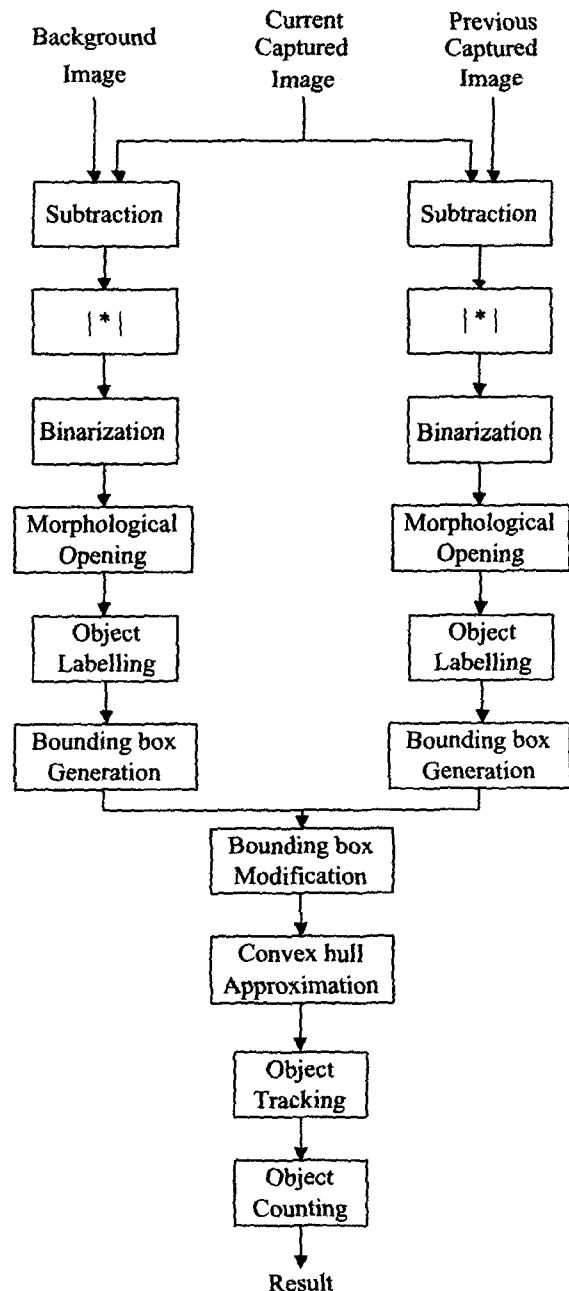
Background Image

Current Captured Image

Previous Captured Image

Subtraction

Subtraction

|*|

|*|

Binarization

Binarization

Morphological Opening

Morphological Opening

Object Labelling

Object Labelling

Bounding box Generation

Bounding box Generation

Bounding box Modification

Convex hull Approximation

Object Tracking

Object Counting

Result